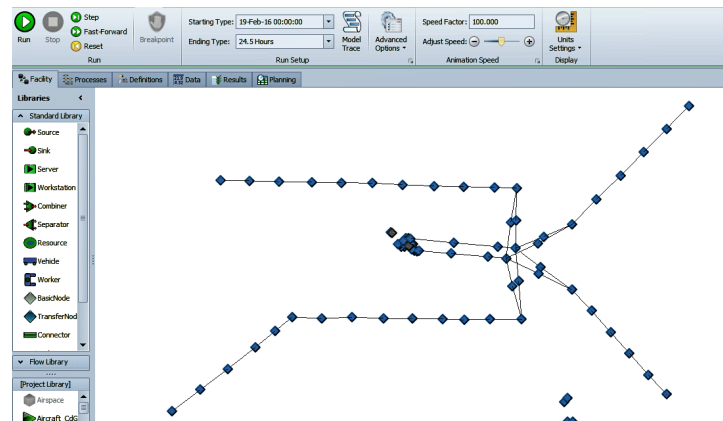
Run Stop Step Fast-Forward Reset Breakpoint
Run
Starting Type: 19-Feb-16 00:00:00
Ending Type: 24.5 Hours
Model Trace
Advanced Options
Run Setup
Speed Factor: 100.000
Adjust Speed:
Animation Speed
Units Settings
Display

Facility Processes Definitions Data Results Planning

Libraries
Standard Library
Source
Sink
Server
Workstation
Combiner
Separator
Resource
Vehicle
Worker
BasicNode
TransferNod
Connector
Flow Library
[Project Library]
Airspace
Aircraft_CdG